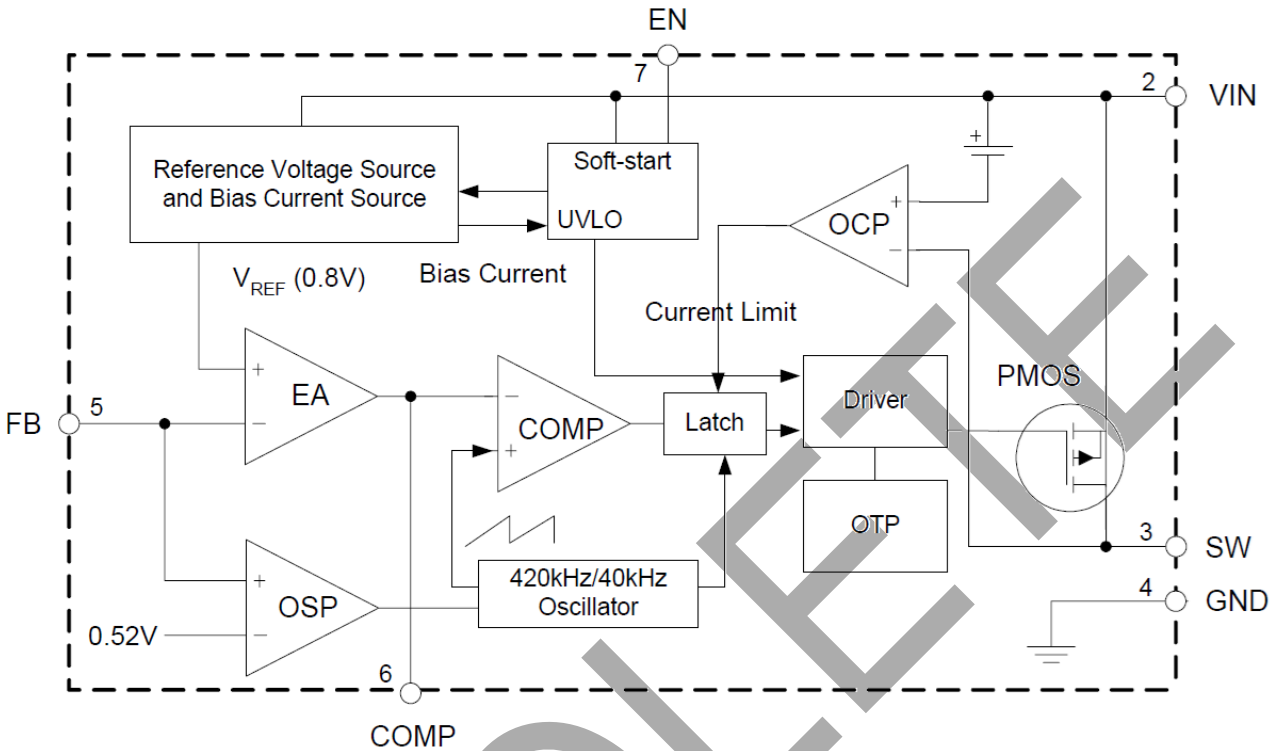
EN
7
2
VIN
Reference Voltage Source and Bias Current Source
Soft-start
UVLO
+
OCP
+
−
$V_{REF}$ (0.8V)
Bias Current
Current Limit
+
EA
−
−
COMP
+
Latch
Driver
PMOS
FB
5
OTP
3
SW
+
OSP
−
420kHz/40kHz Oscillator
4
GND
0.52V
6
COMP